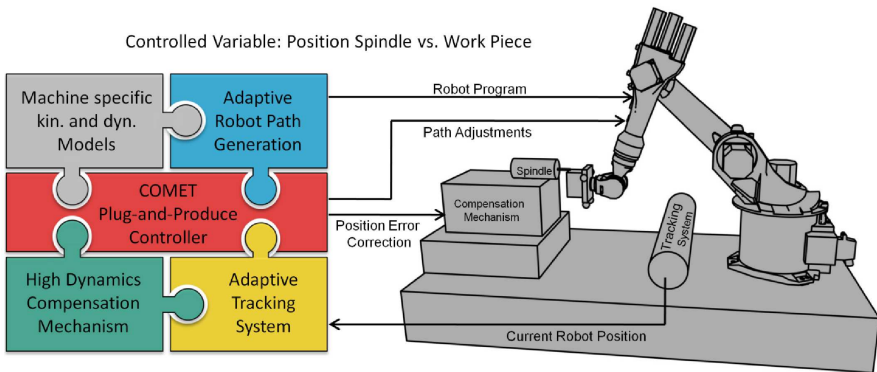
Controlled Variable: Position Spindle vs. Work Piece

Machine specific kin. and dyn. Models

Adaptive Robot Path Generation

COMET Plug-and-Produce Controller

High Dynamics Compensation Mechanism

Adaptive Tracking System

Robot Program

Path Adjustments

Position Error Correction

Spindle

Compensation Mechanism

Tracking System

Current Robot Position